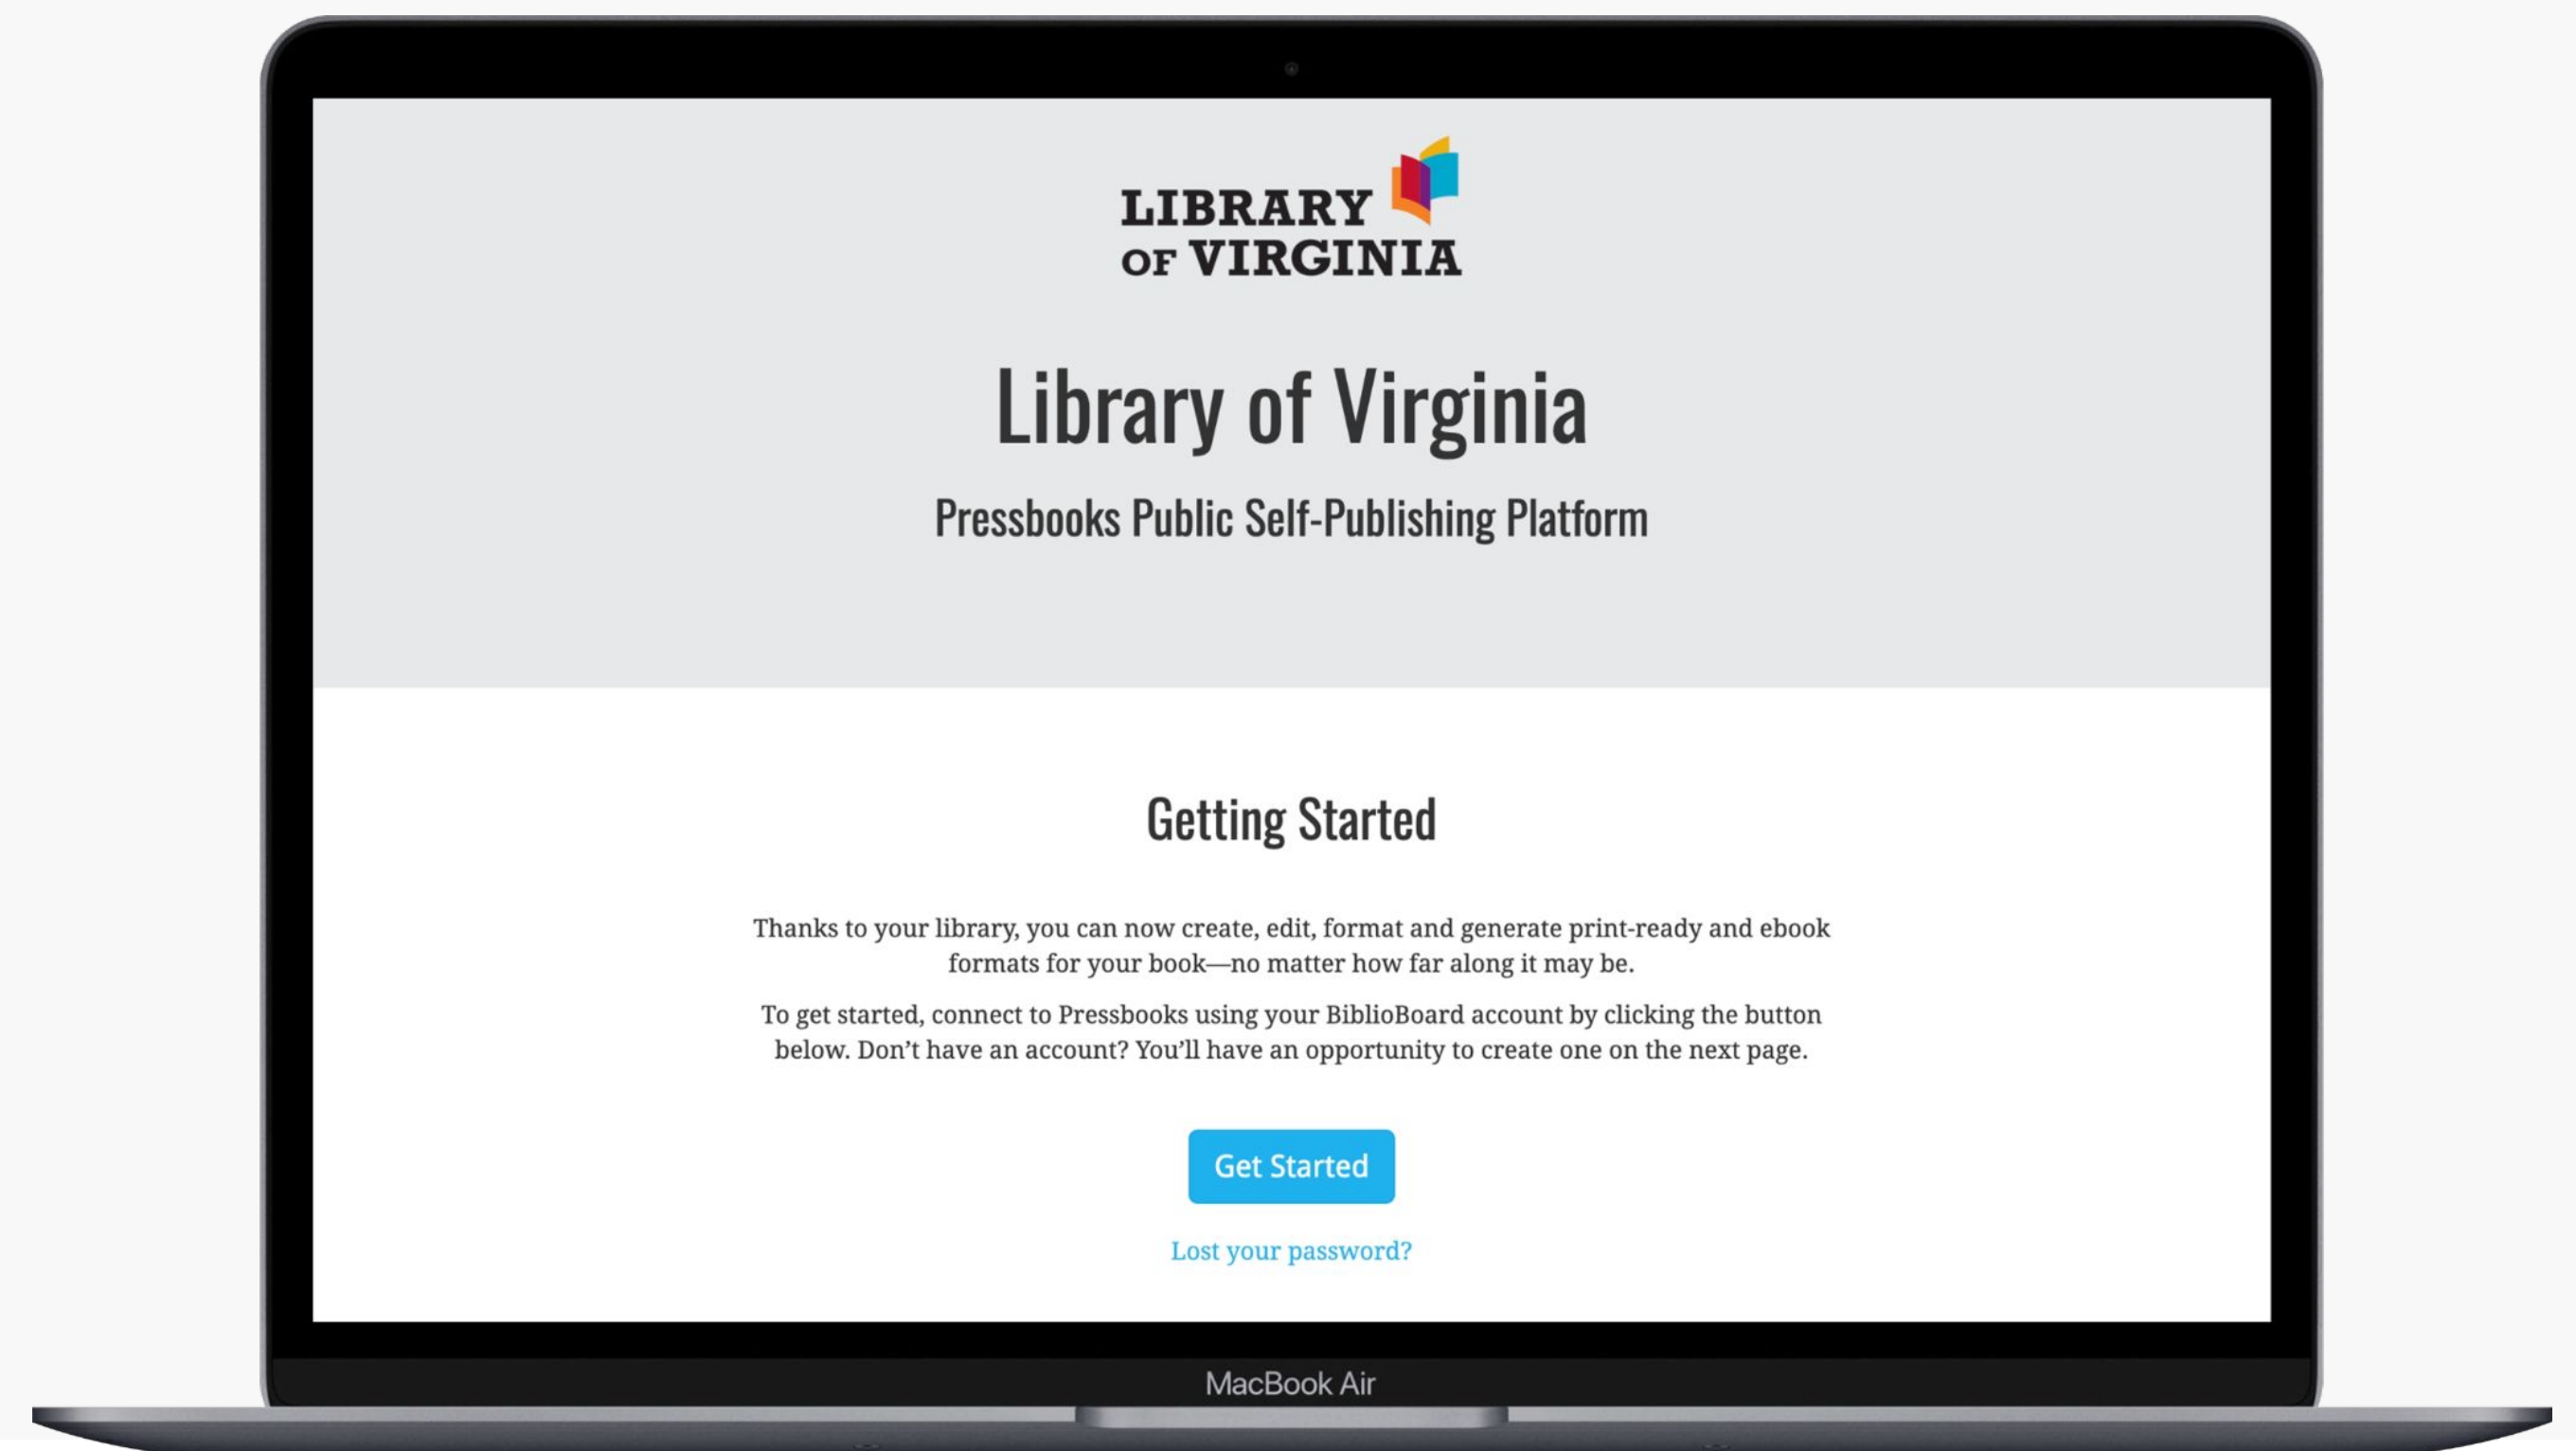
LIBRARY OF VIRGINIA

Library of Virginia

Pressbooks Public Self-Publishing Platform

Getting Started

Thanks to your library, you can now create, edit, format and generate print-ready and ebook formats for your book—no matter how far along it may be.

To get started, connect to Pressbooks using your BiblioBoard account by clicking the button below. Don't have an account? You'll have an opportunity to create one on the next page.

Get Started

Lost your password?

MacBook Air